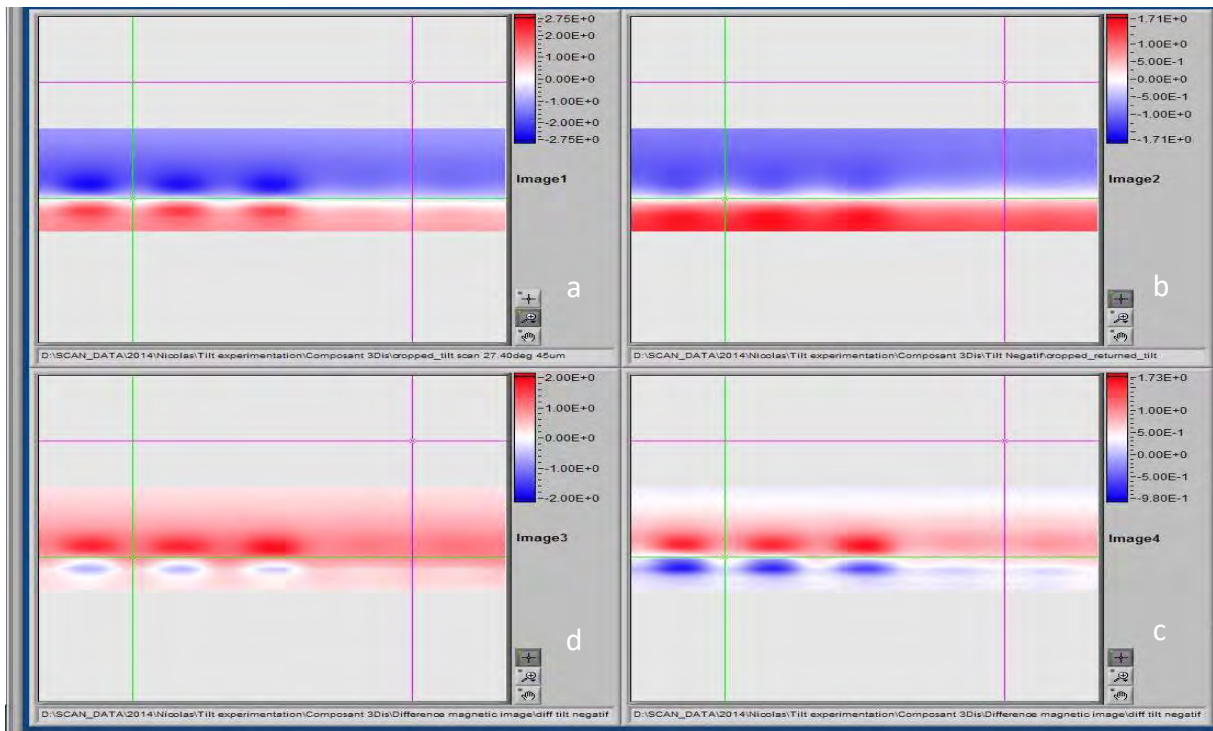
2.75E+0
2.00E+0
1.00E+0
0.00E+0
-1.00E+0
-2.00E+0
-2.75E+0
Image1
a
D:\SCAN_DATA\2014\Nicolas\Tilt experimentation\Composant 3Dis\cropped_tilt scan 27.40deg 45um

1.71E+0
1.00E+0
5.00E-1
0.00E+0
-5.00E-1
-1.00E+0
-1.71E+0
Image2
b
D:\SCAN_DATA\2014\Nicolas\Tilt experimentation\Composant 3Dis\Tilt Negatif\cropped_returned_tilt

2.00E+0
1.00E+0
0.00E+0
-1.00E+0
-2.00E+0
Image3
d
D:\SCAN_DATA\2014\Nicolas\Tilt experimentation\Composant 3Dis\Difference magnetic image\diff tilt negatif

1.73E+0
1.00E+0
5.00E-1
0.00E+0
-5.00E-1
-9.80E-1
Image4
c
D:\SCAN_DATA\2014\Nicolas\Tilt experimentation\Composant 3Dis\Difference magnetic image\diff tilt negatif